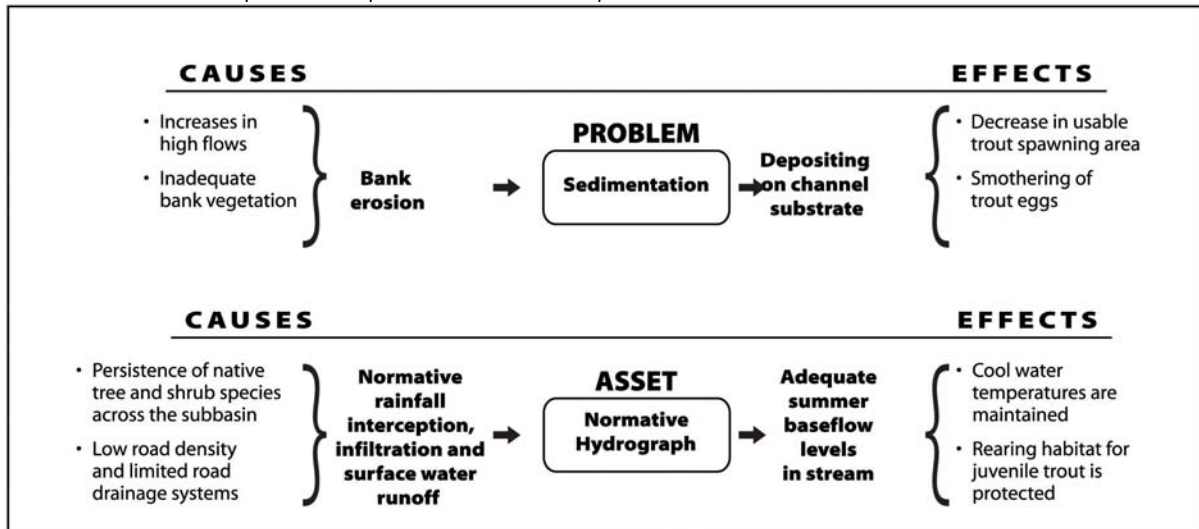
CAUSES

EFFECTS

• Increases in high flows

• Inadequate bank vegetation

Bank erosion

PROBLEM

Sedimentation

Depositing on channel substrate

• Decrease in usable trout spawning area

• Smothering of trout eggs

CAUSES

EFFECTS

• Persistence of native tree and shrub species across the subbasin

• Low road density and limited road drainage systems

Normative rainfall interception, infiltration and surface water runoff

ASSET

Normative Hydrograph

Adequate summer baseflow levels in stream

• Cool water temperatures are maintained

• Rearing habitat for juvenile trout is protected